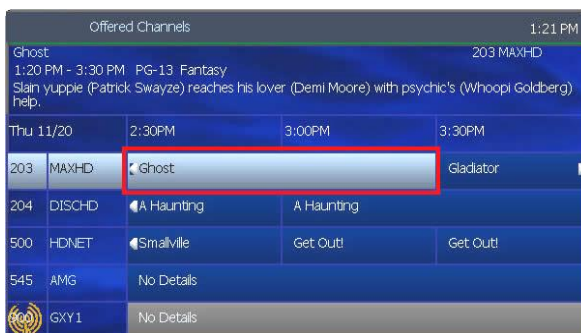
Offered Channels

1:21 PM

Ghost

203 MAXHD

1:20 PM - 3:30 PM PG-13 Fantasy

Slain yuppie (Patrick Swayze) reaches his lover (Demi Moore) with psychic's (Whoopi Goldberg) help.

| Thu 11/20 | | 2:30PM | 3:00PM | 3:30PM |
|---|---|---|---|---|
| 203 | MAXHD | Ghost | | Gladiator |
| 204 | DISCHD | A Haunting | A Haunting | |
| 500 | HDNET | Smallville | Get Out! | Get Out! |
| 545 | AMG | No Details | | |
| 600 | GXY1 | No Details | | |